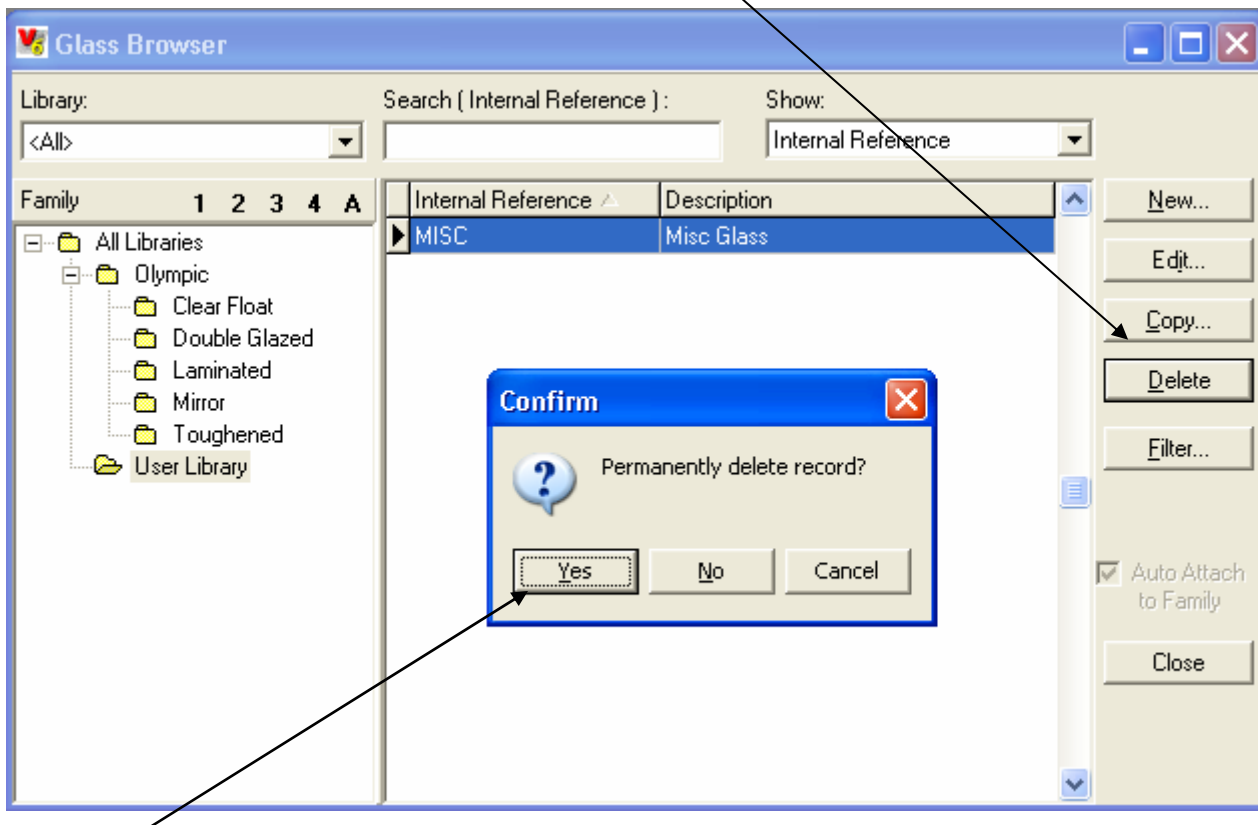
Glass Browser

Library:
<All>

Search ( Internal Reference ) :

Show:
Internal Reference

Family 1 2 3 4 A

All Libraries
Olympic
Clear Float
Double Glazed
Laminated
Mirror
Toughened
User Library

| Internal Reference | Description |
|---|---|
| MISC | Misc Glass |

New...
Edit...
Copy...
Delete
Filter...

Auto Attach to Family

Close

Confirm

Permanently delete record?

Yes
No
Cancel